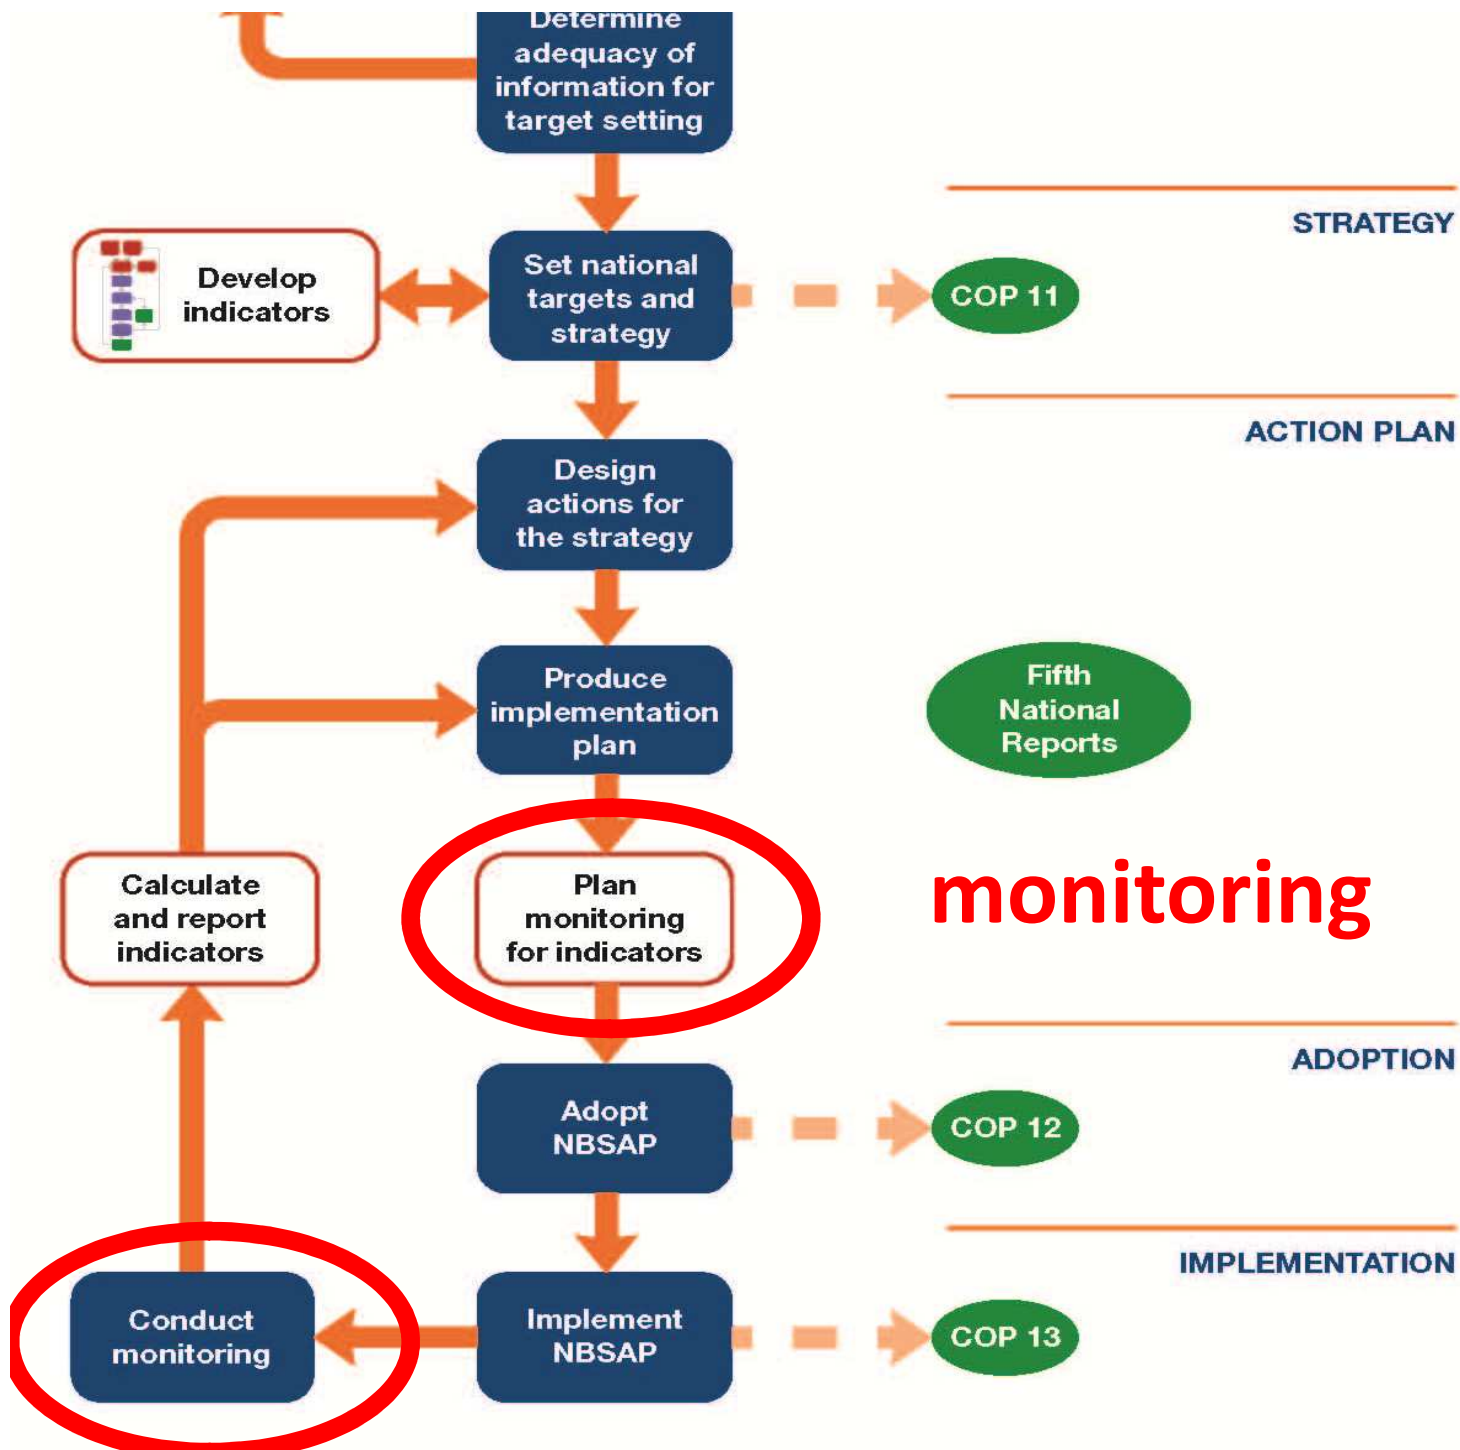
Determine adequacy of information for target setting

STRATEGY

Develop indicators

Set national targets and strategy

COP 11

ACTION PLAN

Design actions for the strategy

Produce implementation plan

Fifth National Reports

Calculate and report indicators

Plan monitoring for indicators

monitoring

ADOPTION

Adopt NBSAP

COP 12

IMPLEMENTATION

Conduct monitoring

Implement NBSAP

COP 13